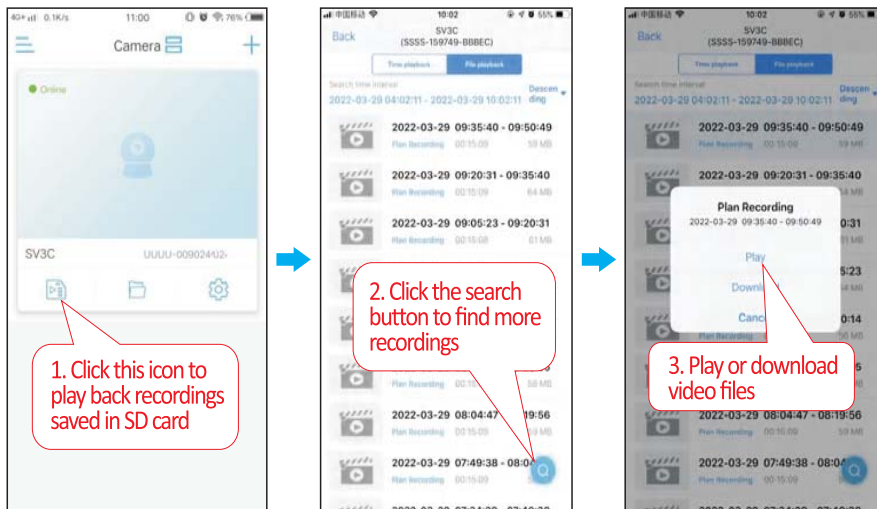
4G 0.1K/s 11:00 76%

Camera

Online

SV3C UUUU-009024U2-

1. Click this icon to play back recordings saved in SD card

中国移动 10:02 55%

Back SV3C (SSSS-159749-BBBEC)

Time playback File playback

Search time interval
2022-03-29 04:02:11 - 2022-03-29 10:02:11 Descending

2022-03-29 09:35:40 - 09:50:49
Plan Recording 00:15:09 59 MB

2022-03-29 09:20:31 - 09:35:40
Plan Recording 00:15:09 64 MB

2022-03-29 09:05:23 - 09:20:31
Plan Recording 00:15:08 61 MB

2. Click the search button to find more recordings

Plan Recording 59 MB

2022-03-29 08:04:47 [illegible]19:56
Plan Recording 00:15:09 53 MB

2022-03-29 07:49:38 - 08:04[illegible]
Plan Recording 00:15:09

中国移动 10:02 55%

Back SV3C (SSSS-159749-BBBEC)

Time playback File playback

Search time interval
2022-03-29 04:02:11 - 2022-03-29 10:02:11 Descending

2022-03-29 09:35:40 - 09:50:49

2022-03-29 09:20:31 - 09:35:40

Plan Recording
2022-03-29 09:35:40 - 09:50:49

Play

Downl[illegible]

Canc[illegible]

3. Play or download video files

2022-03-29 08:04:47 - 08:19:56

2022-03-29 07:49:38 - 08:04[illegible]